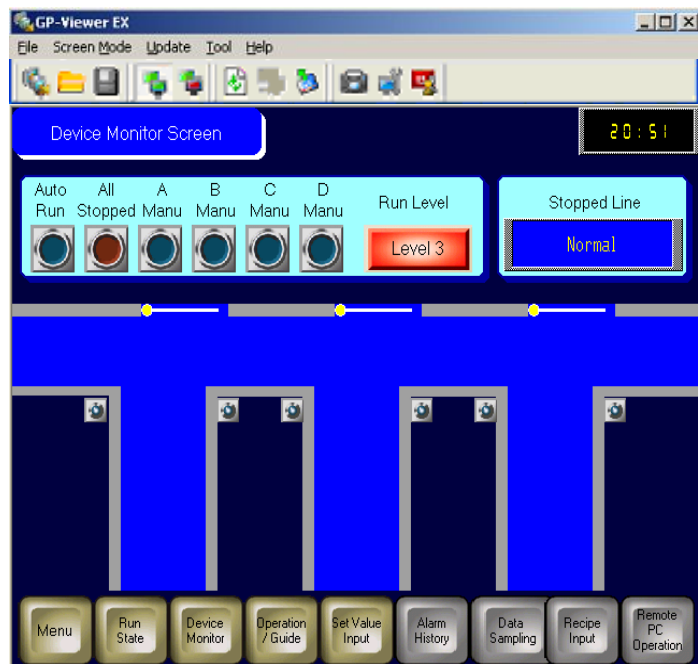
GP-Viewer EX

File Screen Mode Update Tool Help

Device Monitor Screen

20:51

Auto Run

All Stopped

A Manu

B Manu

C Manu

D Manu

Run Level

Level 3

Stopped Line

Normal

Menu

Run State

Device Monitor

Operation / Guide

Set Value Input

Alarm History

Data Sampling

Recipe Input

Remote PC Operation